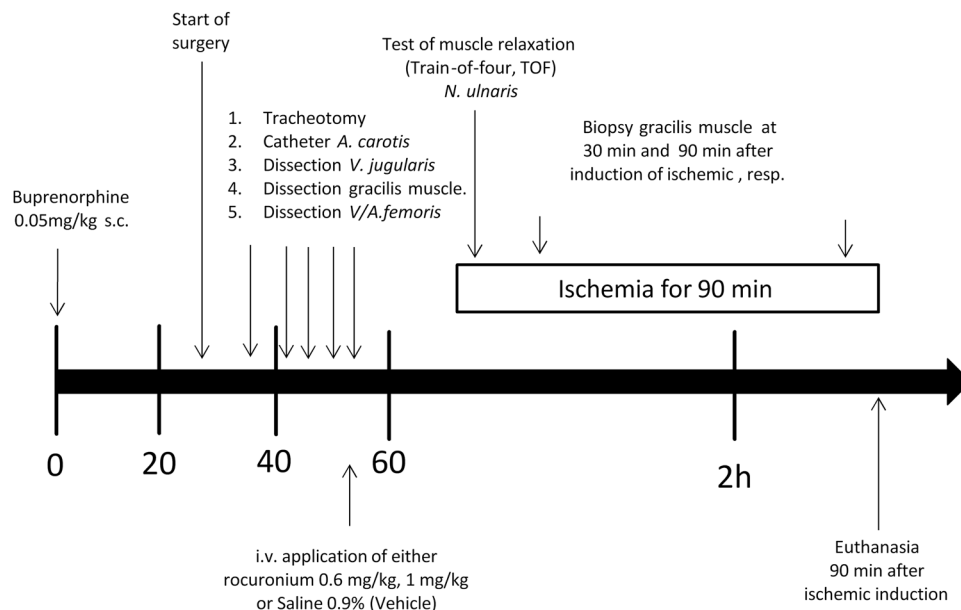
Start of surgery

Test of muscle relaxation
(Train-of-four, TOF)
N. ulnaris

1. Tracheotomy
2. Catheter A. carotis
3. Dissection V. jugularis
4. Dissection gracilis muscle.
5. Dissection V/A.femoris

Biopsy gracilis muscle at
30 min and 90 min after
induction of ischemic , resp.

Buprenorphine
0.05mg/kg s.c.

Ischemia for 90 min

0
20
40
60
2h

i.v. application of either
rocuronium 0.6 mg/kg, 1 mg/kg
or Saline 0.9% (Vehicle)

Euthanasia
90 min after
ischemic induction